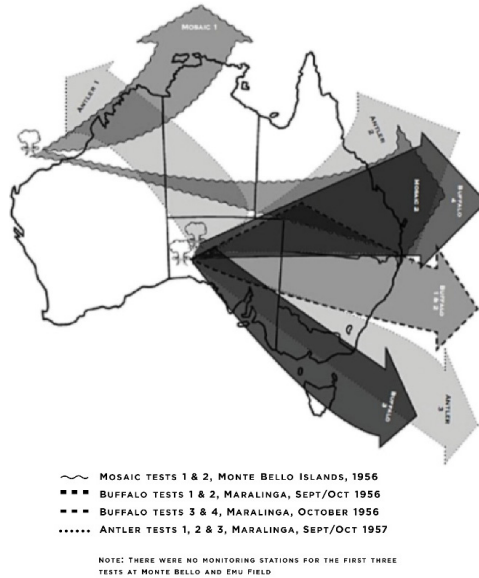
Mosaic 1
Antler 1
Antler 2
Mosaic 2
Buffalo 4
Buffalo 1 & 2
Buffalo 3
Antler 3

Mosaic tests 1 & 2, Monte Bello Islands, 1956
Buffalo tests 1 & 2, Maralinga, Sept/Oct 1956
Buffalo tests 3 & 4, Maralinga, October 1956
Antler tests 1, 2 & 3, Maralinga, Sept/Oct 1957

Note: There were no monitoring stations for the first three tests at Monte Bello and Emu Field